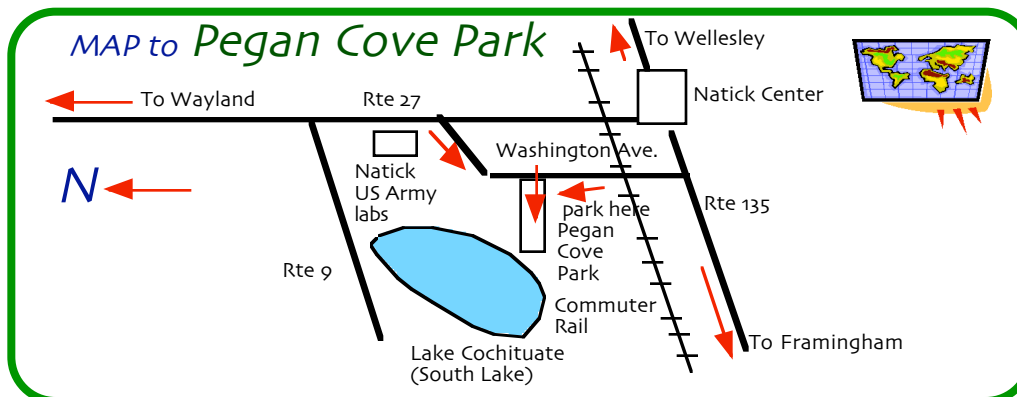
MAP to Pegan Cove Park

To Wellesley

To Wayland

Rte 27

Natick Center

Natick US Army labs

Washington Ave.

N

park here

Rte 135

Pegan Cove Park

Rte 9

Commuter Rail

To Framingham

Lake Cochituate (South Lake)